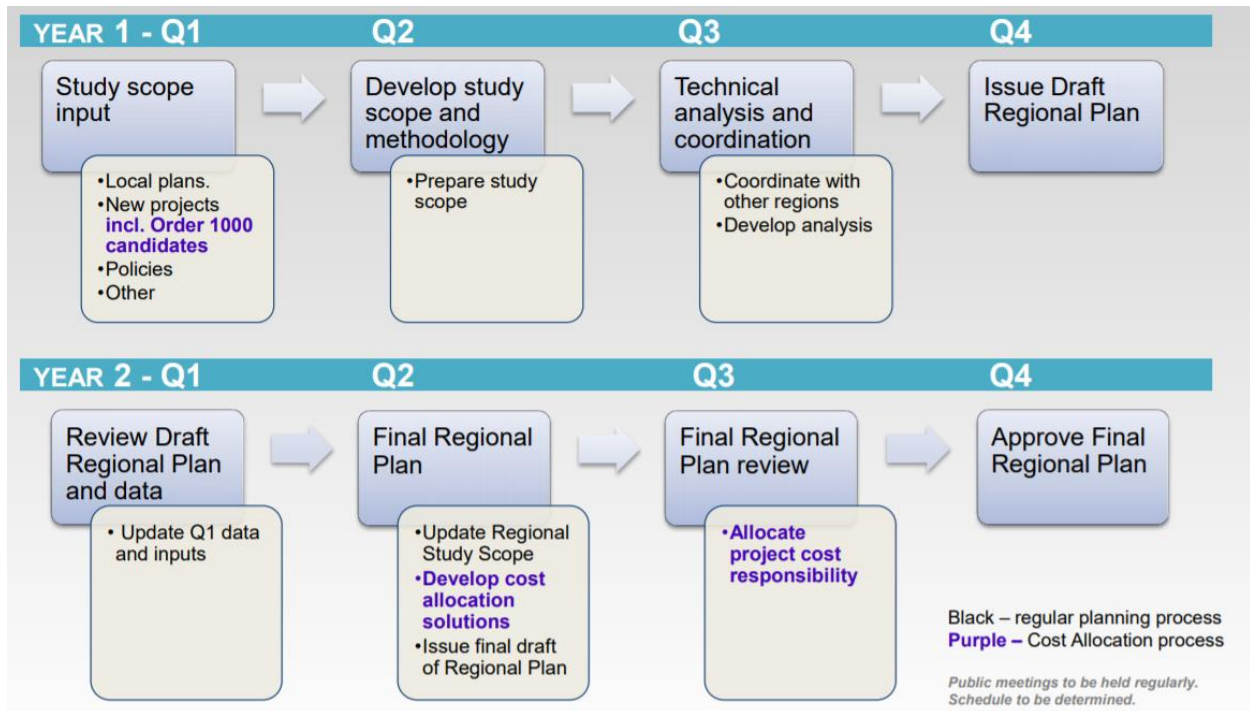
YEAR 1 - Q1

Study scope input

•Local plans.
•New projects incl. Order 1000 candidates
•Policies
•Other

Q2

Develop study scope and methodology

•Prepare study scope

Q3

Technical analysis and coordination

•Coordinate with other regions
•Develop analysis

Q4

Issue Draft Regional Plan

YEAR 2 - Q1

Review Draft Regional Plan and data

• Update Q1 data and inputs

Q2

Final Regional Plan

•Update Regional Study Scope
•Develop cost allocation solutions
•Issue final draft of Regional Plan

Q3

Final Regional Plan review

•Allocate project cost responsibility

Q4

Approve Final Regional Plan

Black – regular planning process
Purple – Cost Allocation process

Public meetings to be held regularly. Schedule to be determined.